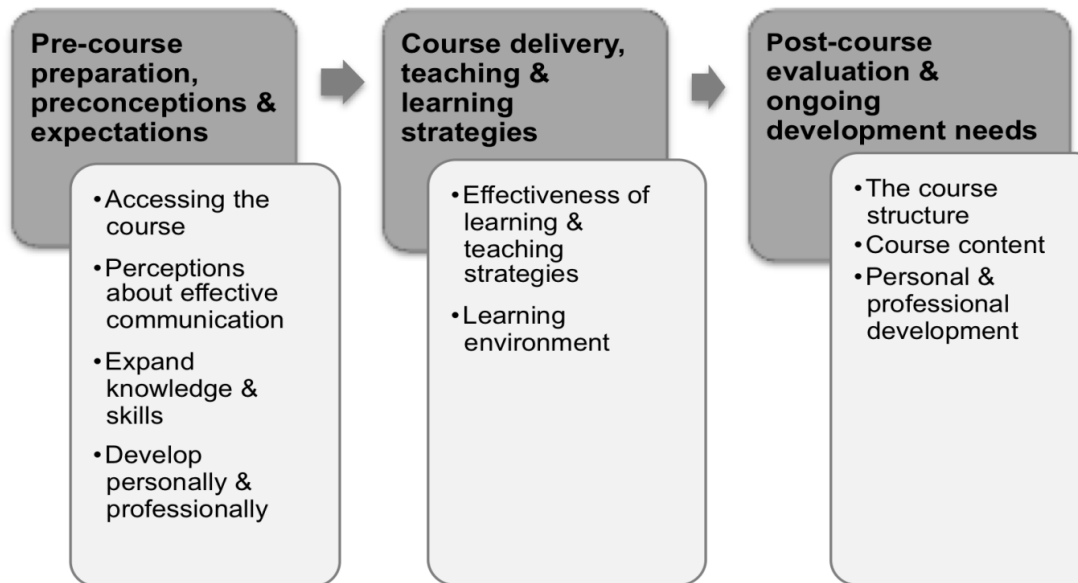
Pre-course preparation, preconceptions & expectations

• Accessing the course
• Perceptions about effective communication
• Expand knowledge & skills
• Develop personally & professionally

Course delivery, teaching & learning strategies

• Effectiveness of learning & teaching strategies
• Learning environment

Post-course evaluation & ongoing development needs

• The course structure
• Course content
• Personal & professional development